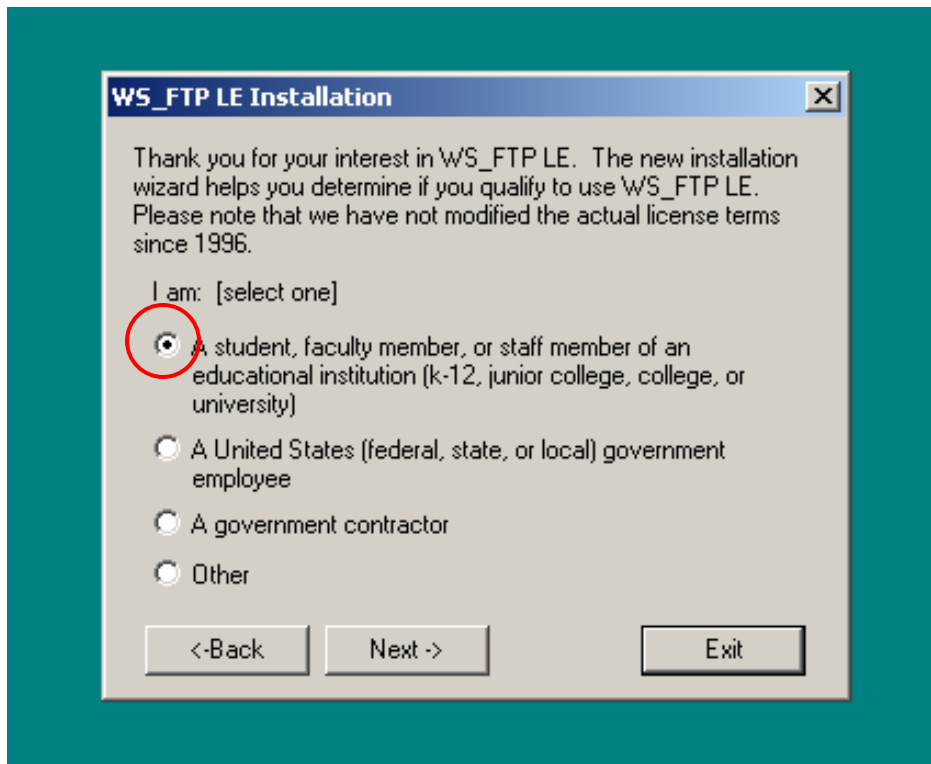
WS_FTP LE Installation

X

Thank you for your interest in WS_FTP LE. The new installation wizard helps you determine if you qualify to use WS_FTP LE. Please note that we have not modified the actual license terms since 1996.

I am: [select one]

A student, faculty member, or staff member of an educational institution (k-12, junior college, college, or university)

A United States (federal, state, or local) government employee

A government contractor

Other

<-Back

Next ->

Exit